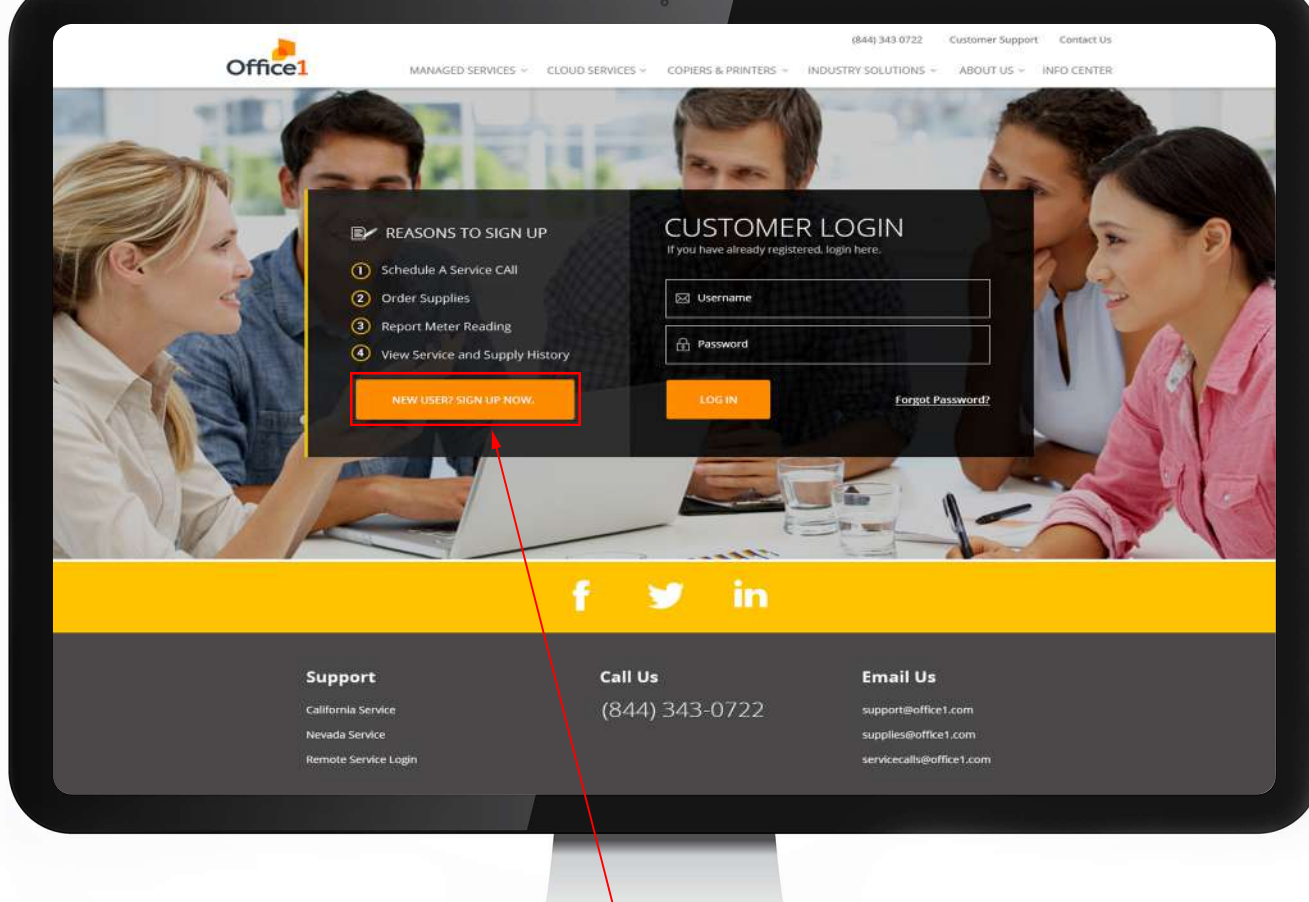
(844) 343 0722 Customer Support Contact Us

Office1

MANAGED SERVICES CLOUD SERVICES COPIERS & PRINTERS INDUSTRY SOLUTIONS ABOUT US INFO CENTER

REASONS TO SIGN UP

1 Schedule A Service CAll
2 Order Supplies
3 Report Meter Reading
4 View Service and Supply History

NEW USER? SIGN UP NOW.

CUSTOMER LOGIN
If you have already registered, login here.

Username

Password

LOG IN

Forgot Password?

f in

Support
California Service
Nevada Service
Remote Service Login

Call Us
(844) 343-0722

Email Us
support@office1.com
supplies@office1.com
servicecalls@office1.com